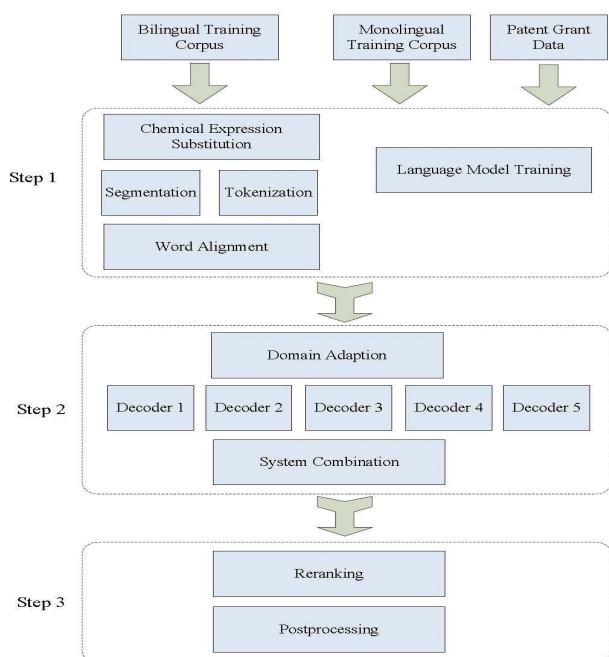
Bilingual Training Corpus

Monolingual Training Corpus

Patent Grant Data

Step 1

Chemical Expression Substitution

Segmentation

Tokenization

Word Alignment

Language Model Training

Step 2

Domain Adaption

Decoder 1

Decoder 2

Decoder 3

Decoder 4

Decoder 5

System Combination

Step 3

Reranking

Postprocessing